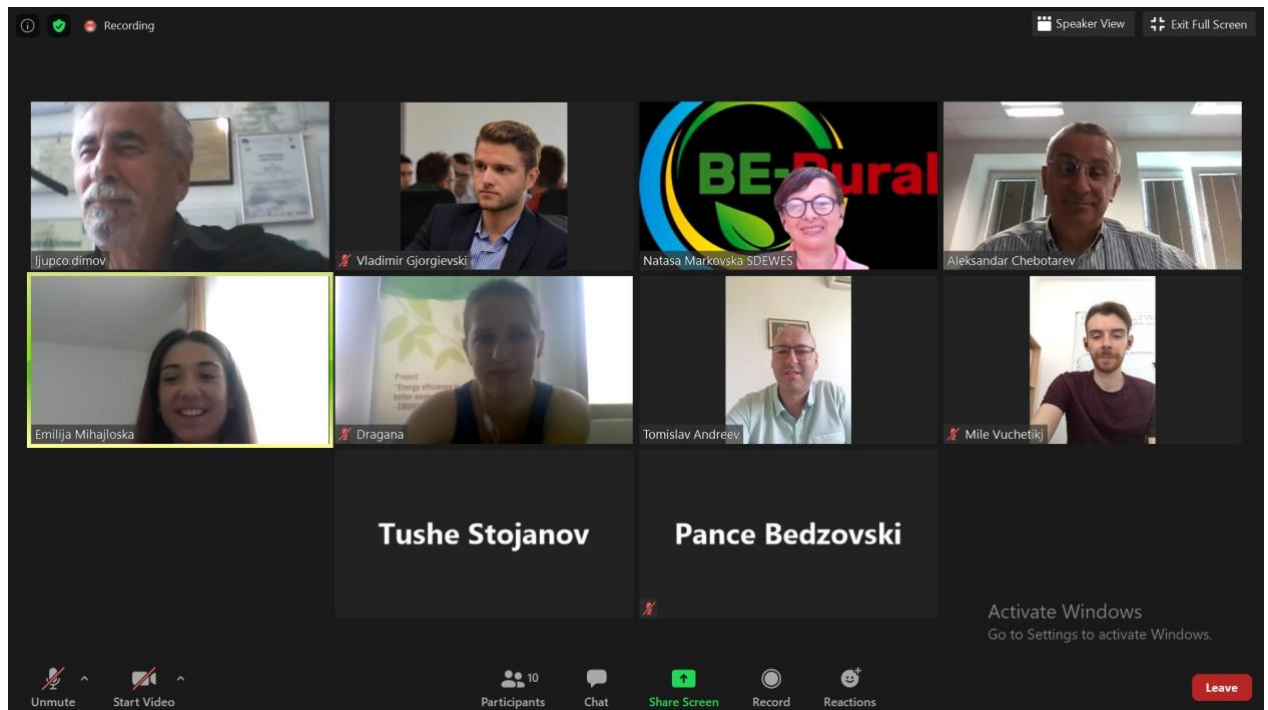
Recording

Speaker View

Exit Full Screen

ljupco.dimov

Vladimir Gjorgievski

BE-Rural

Natasa Markovska SDEWES

Aleksandar Chebotarev

Emilija Mihajloska

Project "Energy efficiency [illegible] better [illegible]

Dragana

Tomislav Andreev

Mile Vuchetikj

Tushe Stojanov

Pance Bedzovski

Activate Windows
Go to Settings to activate Windows.

Unmute

Start Video

10
Participants

Chat

Share Screen

Record

Reactions

Leave